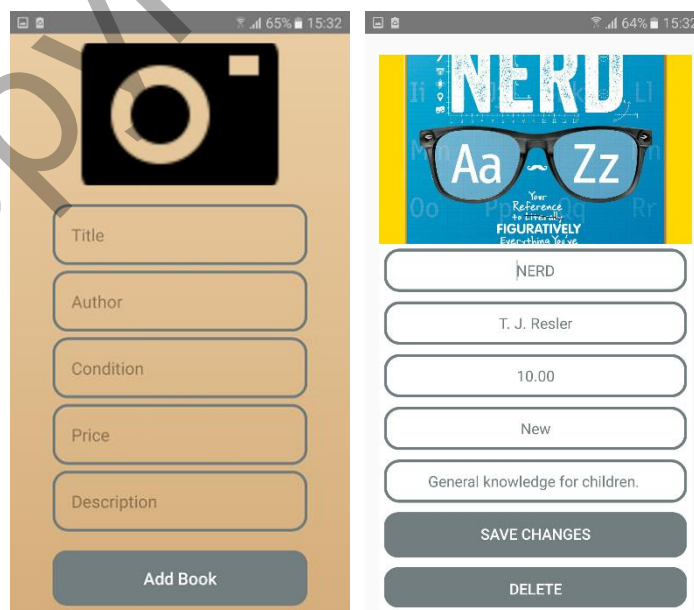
65% 15:32

Title

Author

Condition

Price

Description

Add Book

64% 15:32

NERD

Ii Ll

Aa Zz

Oo Rr

Your Reference to Literally FIGURATIVELY Everything You've

NERD

T. J. Resler

10.00

New

General knowledge for children.

SAVE CHANGES

DELETE